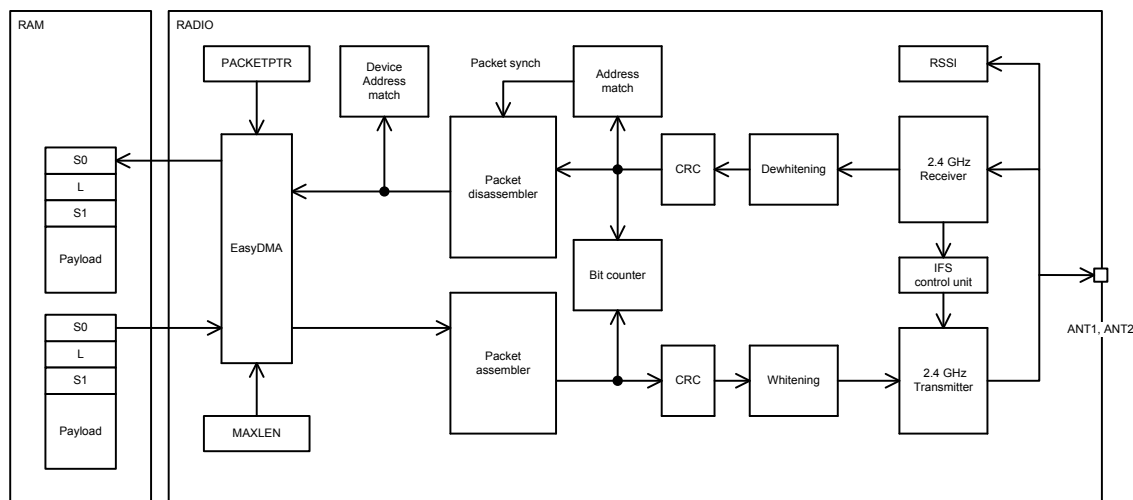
RAM

S0
L
S1
Payload

S0
L
S1
Payload

RADIO

PACKETPTR

Device Address match

Packet synch

Address match

RSSI

EasyDMA

Packet disassembler

CRC

Dewhitening

2.4 GHz Receiver

Bit counter

IFS control unit

Packet assembler

CRC

Whitening

2.4 GHz Transmitter

MAXLEN

ANT1, ANT2